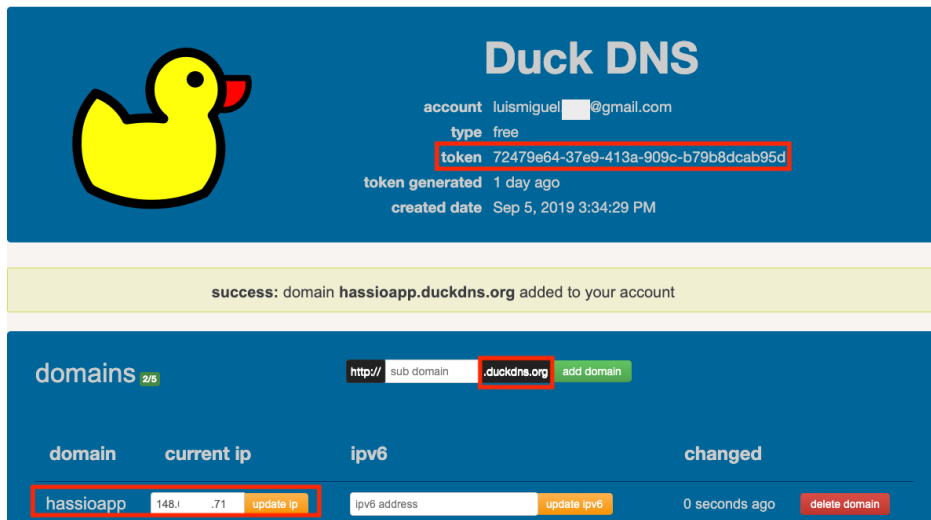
Duck DNS

account luismiguel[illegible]@gmail.com
type free
token 72479e64-37e9-413a-909c-b79b8dcab95d
token generated 1 day ago
created date Sep 5, 2019 3:34:29 PM

success: domain hassioapp.duckdns.org added to your account

domains 2/5

http:// sub domain .duckdns.org add domain

| domain | current ip | | ipv6 | | changed | |
|---|---|---|---|---|---|---|
| hassioapp | 148.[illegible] .71 | update ip | ipv6 address | update ipv6 | 0 seconds ago | delete domain |